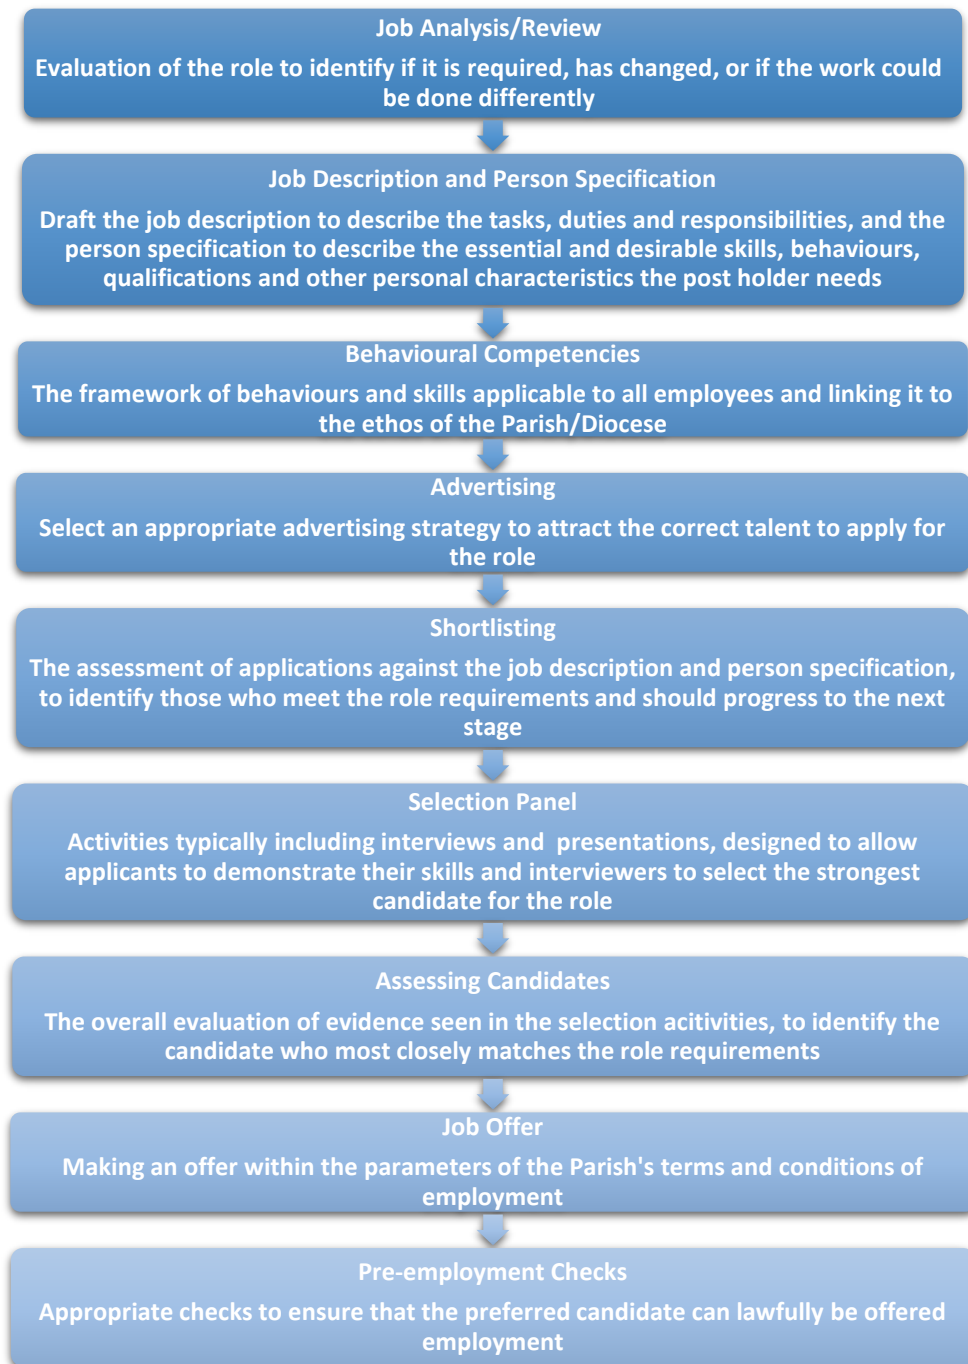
Job Analysis/Review

Evaluation of the role to identify if it is required, has changed, or if the work could be done differently

Job Description and Person Specification

Draft the job description to describe the tasks, duties and responsibilities, and the person specification to describe the essential and desirable skills, behaviours, qualifications and other personal characteristics the post holder needs

Behavioural Competencies

The framework of behaviours and skills applicable to all employees and linking it to the ethos of the Parish/Diocese

Advertising

Select an appropriate advertising strategy to attract the correct talent to apply for the role

Shortlisting

The assessment of applications against the job description and person specification, to identify those who meet the role requirements and should progress to the next stage

Selection Panel

Activities typically including interviews and presentations, designed to allow applicants to demonstrate their skills and interviewers to select the strongest candidate for the role

Assessing Candidates

The overall evaluation of evidence seen in the selection acitivities, to identify the candidate who most closely matches the role requirements

Job Offer

Making an offer within the parameters of the Parish's terms and conditions of employment

Pre-employment Checks

Appropriate checks to ensure that the preferred candidate can lawfully be offered employment